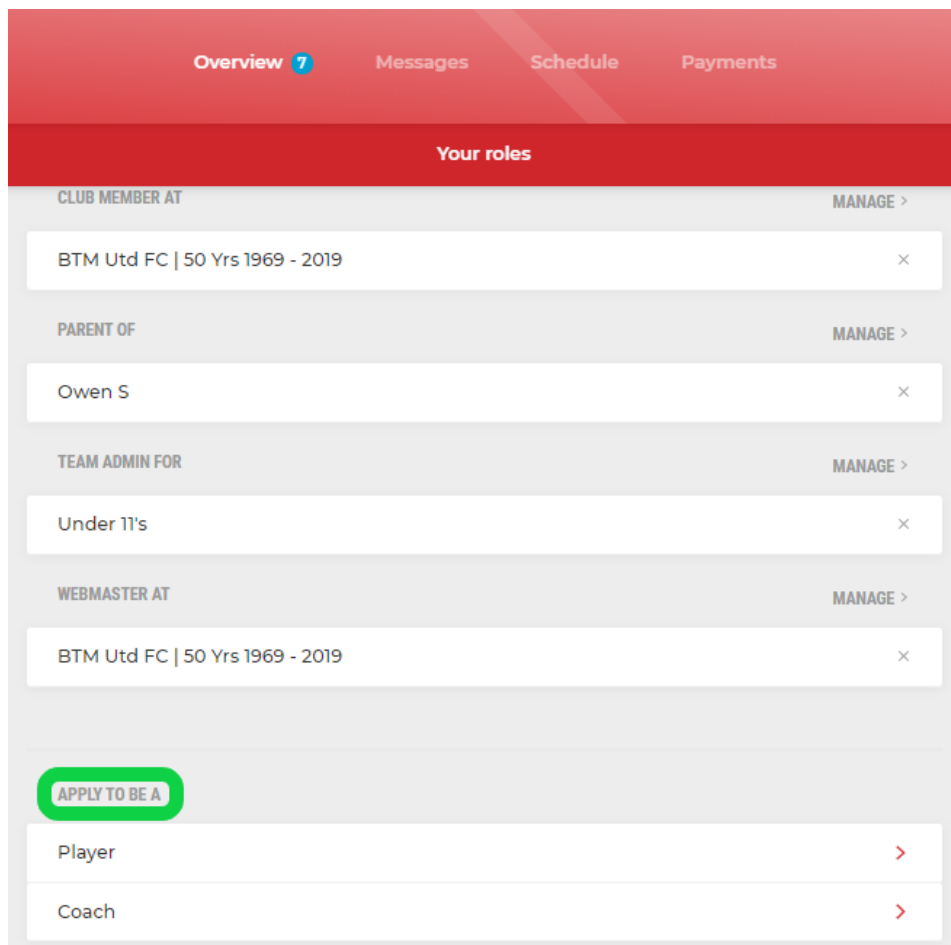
Overview 7 Messages Schedule Payments

Your roles

CLUB MEMBER AT MANAGE >

BTM Utd FC | 50 Yrs 1969 - 2019 ×

PARENT OF MANAGE >

Owen S ×

TEAM ADMIN FOR MANAGE >

Under 11's ×

WEBMASTER AT MANAGE >

BTM Utd FC | 50 Yrs 1969 - 2019 ×

APPLY TO BE A

Player >

Coach >